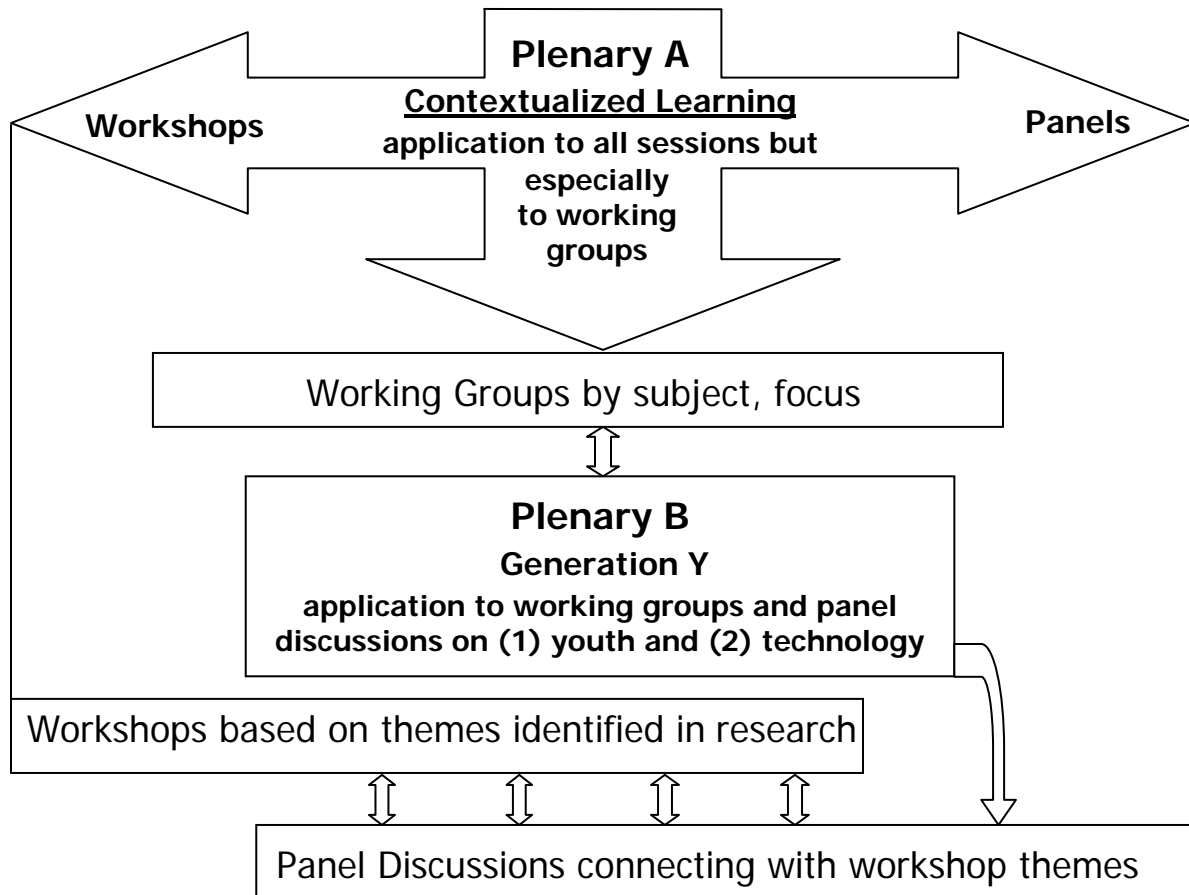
Plenary A

Contextualized Learning

application to all sessions but especially to working groups

Workshops

Panels

Working Groups by subject, focus

Plenary B

Generation Y

application to working groups and panel discussions on (1) youth and (2) technology

Workshops based on themes identified in research

Panel Discussions connecting with workshop themes